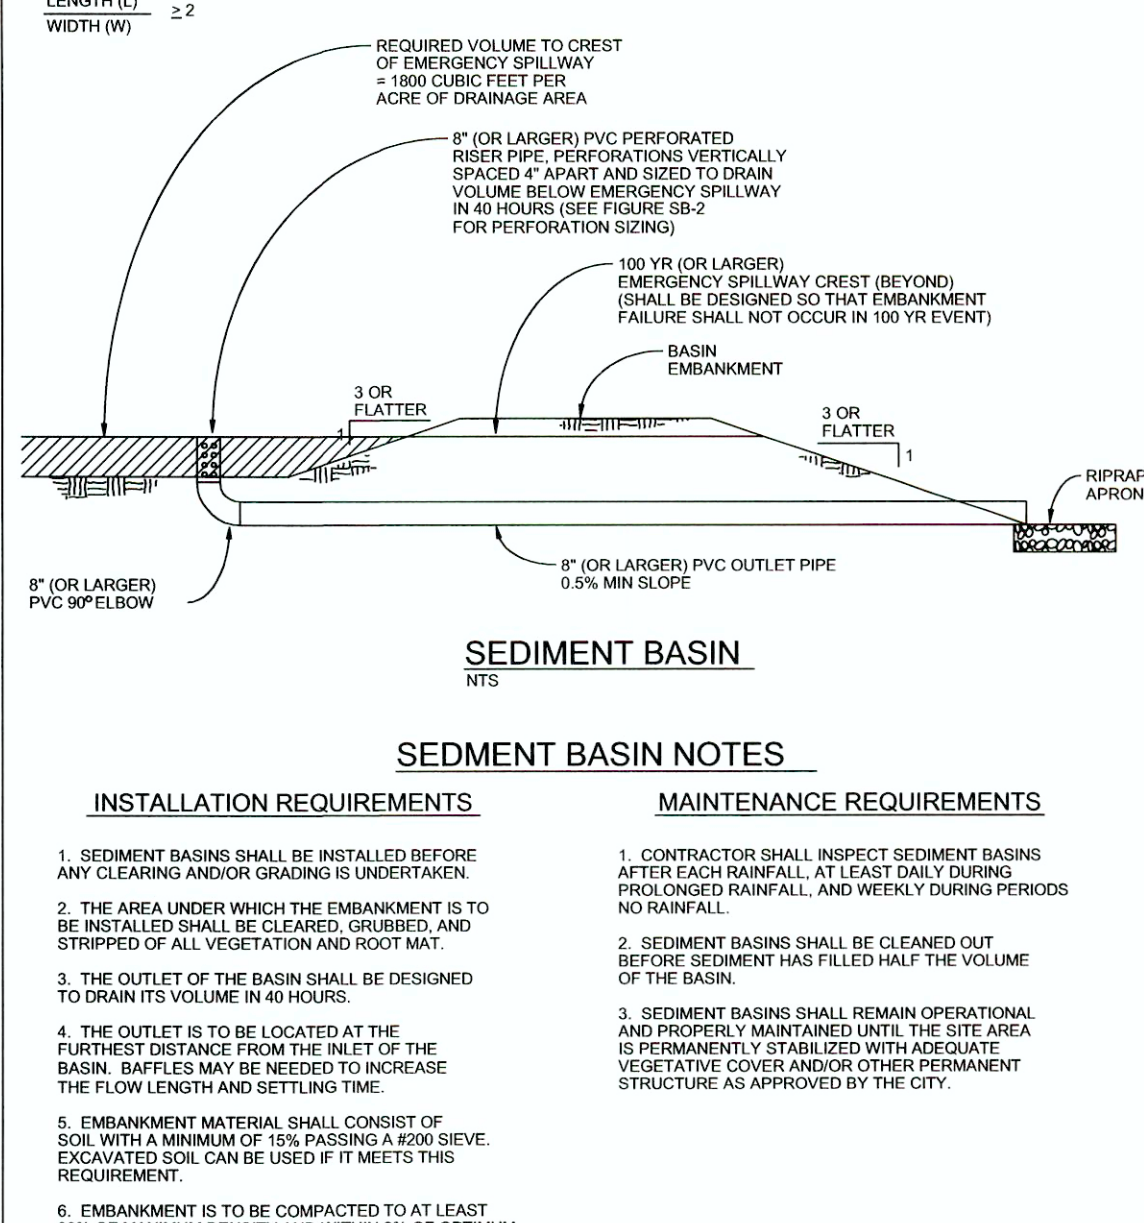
$\frac{\text{LENGTH (L)}}{\text{WIDTH (W)}} \geq 2$

REQUIRED VOLUME TO CREST OF EMERGENCY SPILLWAY = 1800 CUBIC FEET PER ACRE OF DRAINAGE AREA

8" (OR LARGER) PVC PERFORATED RISER PIPE, PERFORATIONS VERTICALLY SPACED 4" APART AND SIZED TO DRAIN VOLUME BELOW EMERGENCY SPILLWAY IN 40 HOURS (SEE FIGURE SB-2 FOR PERFORATION SIZING)

100 YR (OR LARGER) EMERGENCY SPILLWAY CREST (BEYOND) (SHALL BE DESIGNED SO THAT EMBANKMENT FAILURE SHALL NOT OCCUR IN 100 YR EVENT)

BASIN EMBANKMENT

3 OR FLATTER

1

3 OR FLATTER

1

RIPRAP APRON

8" (OR LARGER) PVC OUTLET PIPE 0.5% MIN SLOPE

8" (OR LARGER) PVC 90° ELBOW

SEDIMENT BASIN
NTS

SEDMENT BASIN NOTES

INSTALLATION REQUIREMENTS

1. SEDIMENT BASINS SHALL BE INSTALLED BEFORE ANY CLEARING AND/OR GRADING IS UNDERTAKEN.

2. THE AREA UNDER WHICH THE EMBANKMENT IS TO BE INSTALLED SHALL BE CLEARED, GRUBBED, AND STRIPPED OF ALL VEGETATION AND ROOT MAT.

3. THE OUTLET OF THE BASIN SHALL BE DESIGNED TO DRAIN ITS VOLUME IN 40 HOURS.

4. THE OUTLET IS TO BE LOCATED AT THE FURTHEST DISTANCE FROM THE INLET OF THE BASIN. BAFFLES MAY BE NEEDED TO INCREASE THE FLOW LENGTH AND SETTLING TIME.

5. EMBANKMENT MATERIAL SHALL CONSIST OF SOIL WITH A MINIMUM OF 15% PASSING A #200 SIEVE. EXCAVATED SOIL CAN BE USED IF IT MEETS THIS REQUIREMENT.

6. EMBANKMENT IS TO BE COMPACTED TO AT LEAST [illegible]

MAINTENANCE REQUIREMENTS

1. CONTRACTOR SHALL INSPECT SEDIMENT BASINS AFTER EACH RAINFALL, AT LEAST DAILY DURING PROLONGED RAINFALL, AND WEEKLY DURING PERIODS NO RAINFALL.

2. SEDIMENT BASINS SHALL BE CLEANED OUT BEFORE SEDIMENT HAS FILLED HALF THE VOLUME OF THE BASIN.

3. SEDIMENT BASINS SHALL REMAIN OPERATIONAL AND PROPERLY MAINTAINED UNTIL THE SITE AREA IS PERMANENTLY STABILIZED WITH ADEQUATE VEGETATIVE COVER AND/OR OTHER PERMANENT STRUCTURE AS APPROVED BY THE CITY.